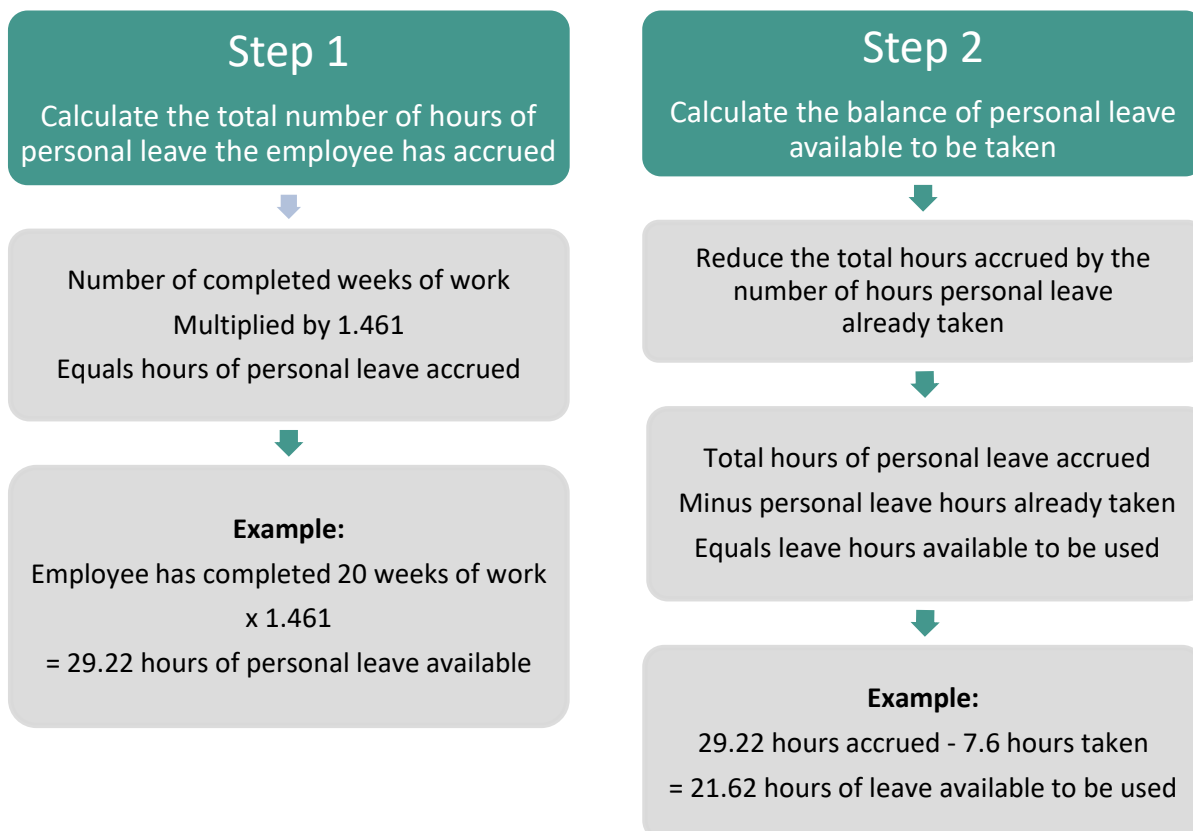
Step 1

Calculate the total number of hours of personal leave the employee has accrued

Number of completed weeks of work

Multiplied by 1.461

Equals hours of personal leave accrued

**Example:**

Employee has completed 20 weeks of work

x 1.461

= 29.22 hours of personal leave available

Step 2

Calculate the balance of personal leave available to be taken

Reduce the total hours accrued by the number of hours personal leave already taken

Total hours of personal leave accrued

Minus personal leave hours already taken

Equals leave hours available to be used

**Example:**

29.22 hours accrued - 7.6 hours taken

= 21.62 hours of leave available to be used